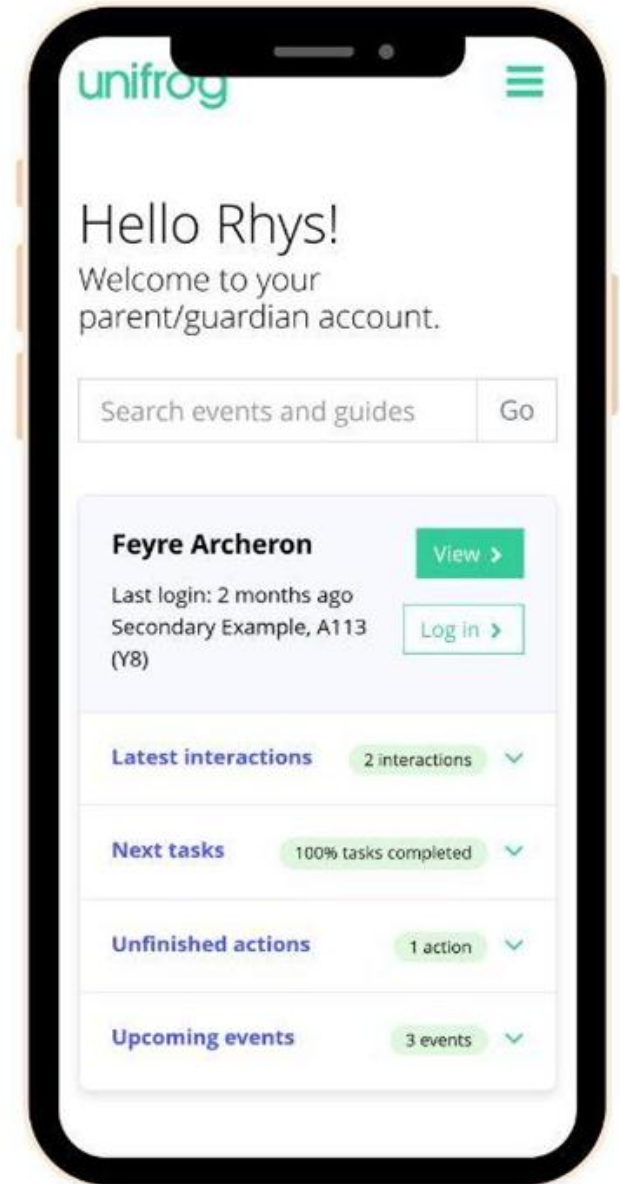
unifrog

Hello Rhys!
Welcome to your parent/guardian account.

Search events and guides
Go

Feyre Archeron
View >
Last login: 2 months ago
Secondary Example, A113 (Y8)
Log in >

Latest interactions
2 interactions

Next tasks
100% tasks completed

Unfinished actions
1 action

Upcoming events
3 events